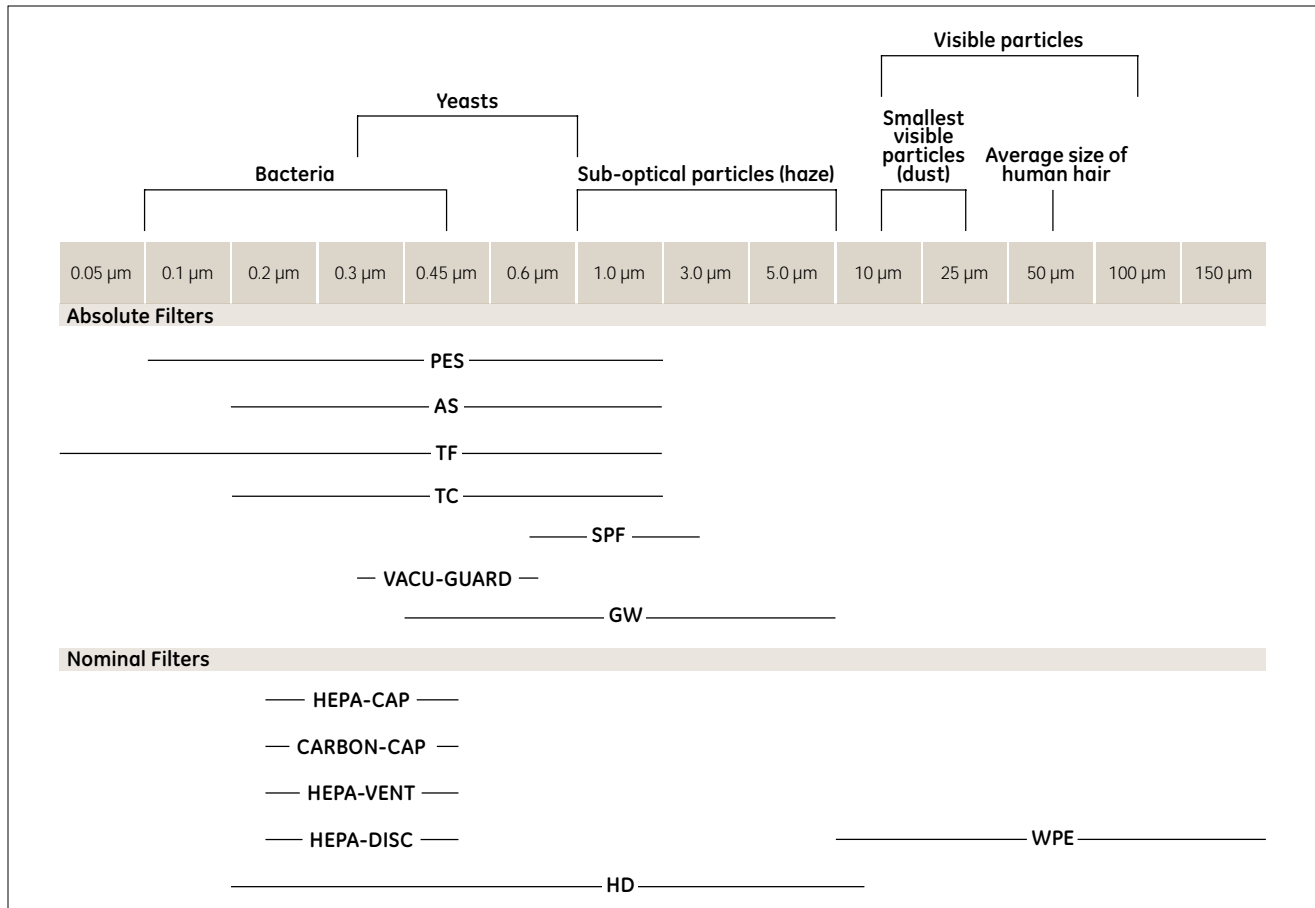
Visible particles

Yeasts

Smallest visible particles (dust)

Average size of human hair

Bacteria

Sub-optical particles (haze)

| 0.05 µm | 0.1 µm | 0.2 µm | 0.3 µm | 0.45 µm | 0.6 µm | 1.0 µm | 3.0 µm | 5.0 µm | 10 µm | 25 µm | 50 µm | 100 µm | 150 µm |
|---|---|---|---|---|---|---|---|---|---|---|---|---|---|

Absolute Filters

PES

AS

TF

TC

SPF

VACU-GUARD

GW

Nominal Filters

HEPA-CAP

CARBON-CAP

HEPA-VENT

HEPA-DISC

WPE

HD